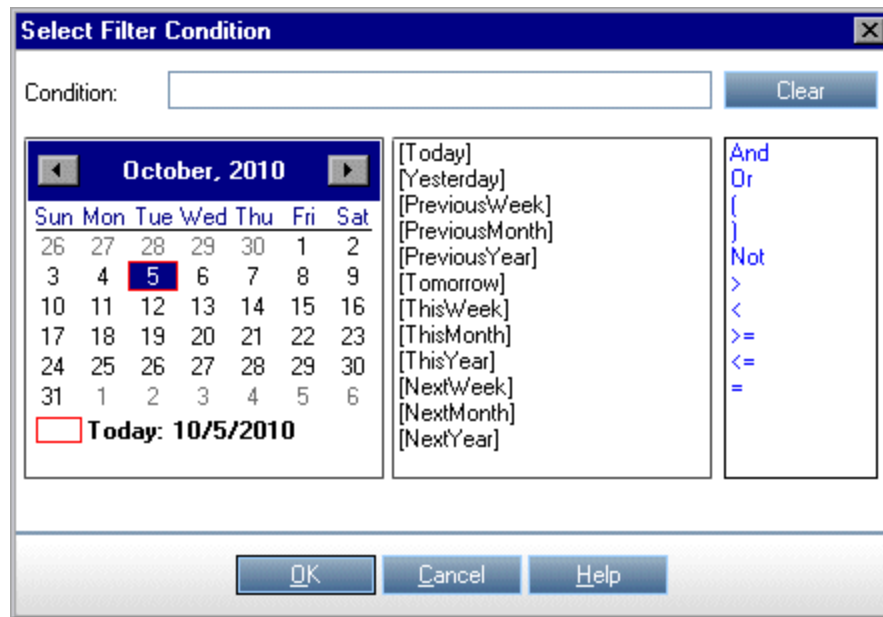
Select Filter Condition

Condition:

Clear

October, 2010

| Sun | Mon | Tue | Wed | Thu | Fri | Sat |
|---|---|---|---|---|---|---|
| 26 | 27 | 28 | 29 | 30 | 1 | 2 |
| 3 | 4 | 5 | 6 | 7 | 8 | 9 |
| 10 | 11 | 12 | 13 | 14 | 15 | 16 |
| 17 | 18 | 19 | 20 | 21 | 22 | 23 |
| 24 | 25 | 26 | 27 | 28 | 29 | 30 |
| 31 | 1 | 2 | 3 | 4 | 5 | 6 |

Today: 10/5/2010

[Today]
[Yesterday]
[PreviousWeek]
[PreviousMonth]
[PreviousYear]
[Tomorrow]
[ThisWeek]
[ThisMonth]
[ThisYear]
[NextWeek]
[NextMonth]
[NextYear]

And
Or
(
)
Not
>
<
>=
<=
=

OK
Cancel
Help